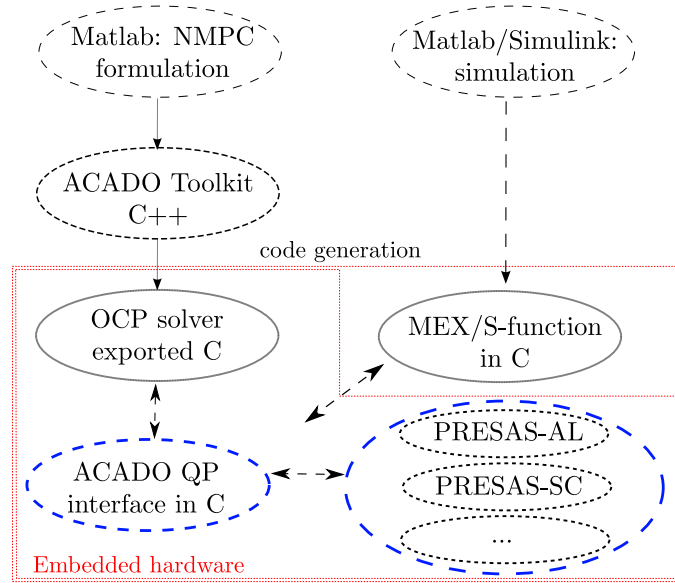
Matlab: NMPC formulation

Matlab/Simulink: simulation

ACADO Toolkit C++

code generation

OCP solver exported C

MEX/S-function in C

ACADO QP interface in C

PRESAS-AL

PRESAS-SC

...

Embedded hardware